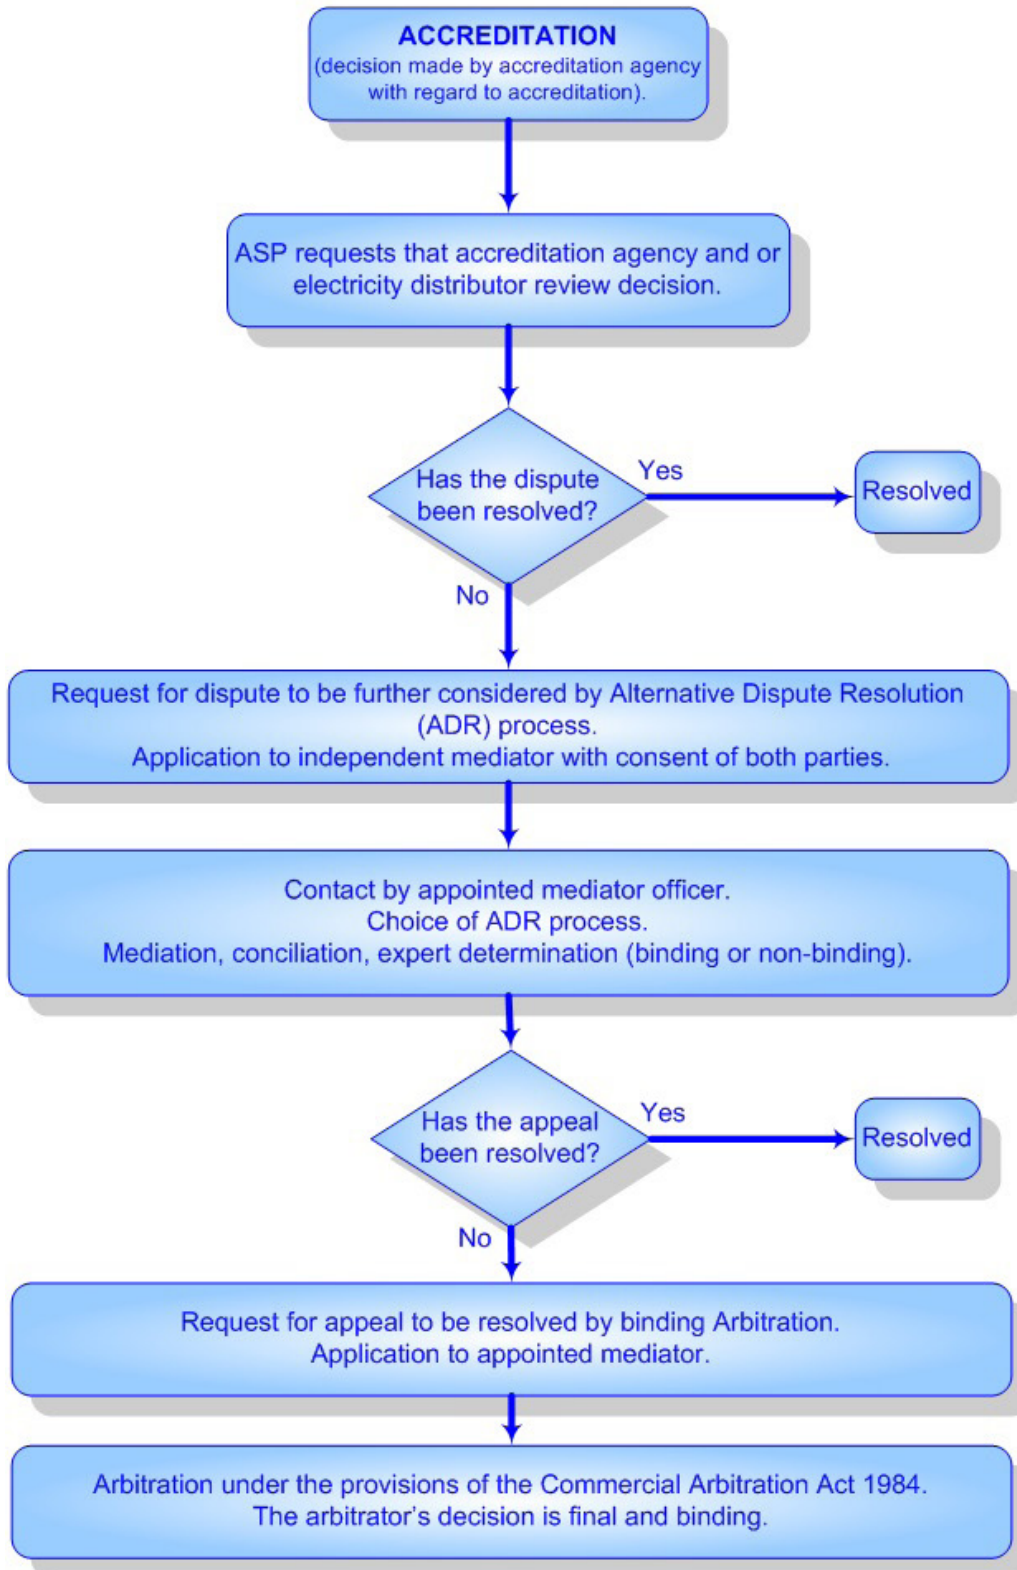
ACCREDITATION
(decision made by accreditation agency with regard to accreditation).

ASP requests that accreditation agency and or electricity distributor review decision.

Has the dispute been resolved?

Yes

Resolved

No

Request for dispute to be further considered by Alternative Dispute Resolution (ADR) process.
Application to independent mediator with consent of both parties.

Contact by appointed mediator officer.
Choice of ADR process.
Mediation, conciliation, expert determination (binding or non-binding).

Has the appeal been resolved?

Yes

Resolved

No

Request for appeal to be resolved by binding Arbitration.
Application to appointed mediator.

Arbitration under the provisions of the Commercial Arbitration Act 1984.
The arbitrator's decision is final and binding.